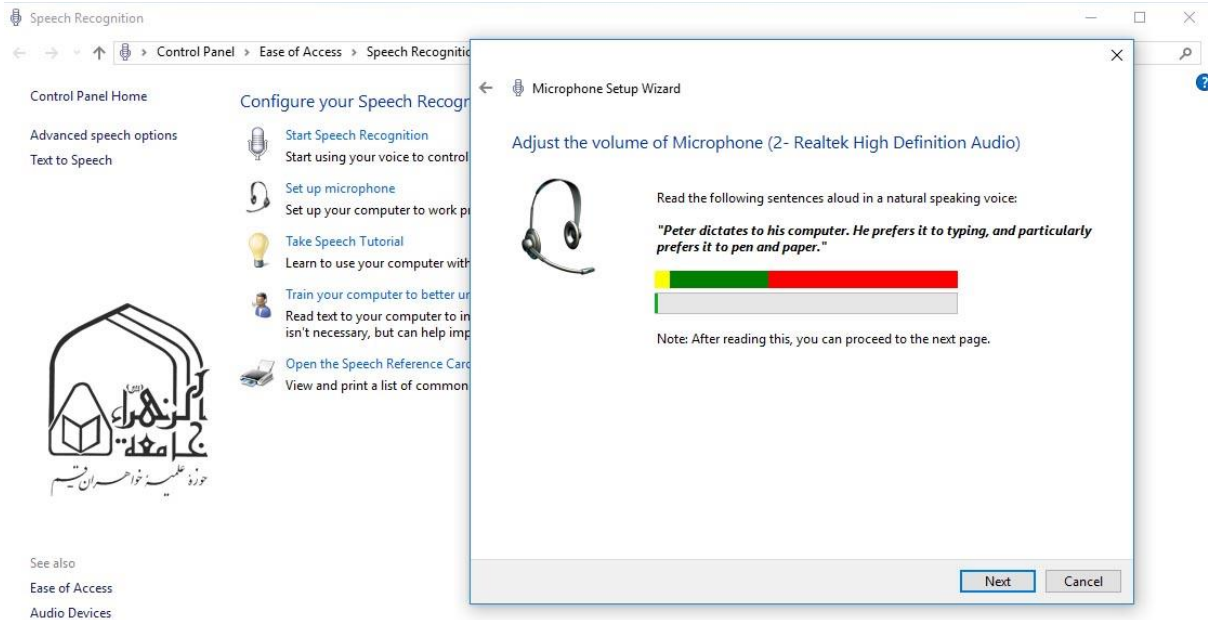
Speech Recognition

Control Panel > Ease of Access > Speech Recognitio

Control Panel Home

Advanced speech options

Text to Speech

Configure your Speech Recogn

Start Speech Recognition
Start using your voice to control

Set up microphone
Set up your computer to work p

Take Speech Tutorial
Learn to use your computer with

Train your computer to better u
Read text to your computer to in
isn't necessary, but can help imp

Open the Speech Reference Car
View and print a list of common

جامعة الزهراء
حوزه علمیه خواهران قم

See also

Ease of Access

Audio Devices

Microphone Setup Wizard

Adjust the volume of Microphone (2- Realtek High Definition Audio)

Read the following sentences aloud in a natural speaking voice:

"Peter dictates to his computer. He prefers it to typing, and particularly prefers it to pen and paper."

Note: After reading this, you can proceed to the next page.

Next | Cancel